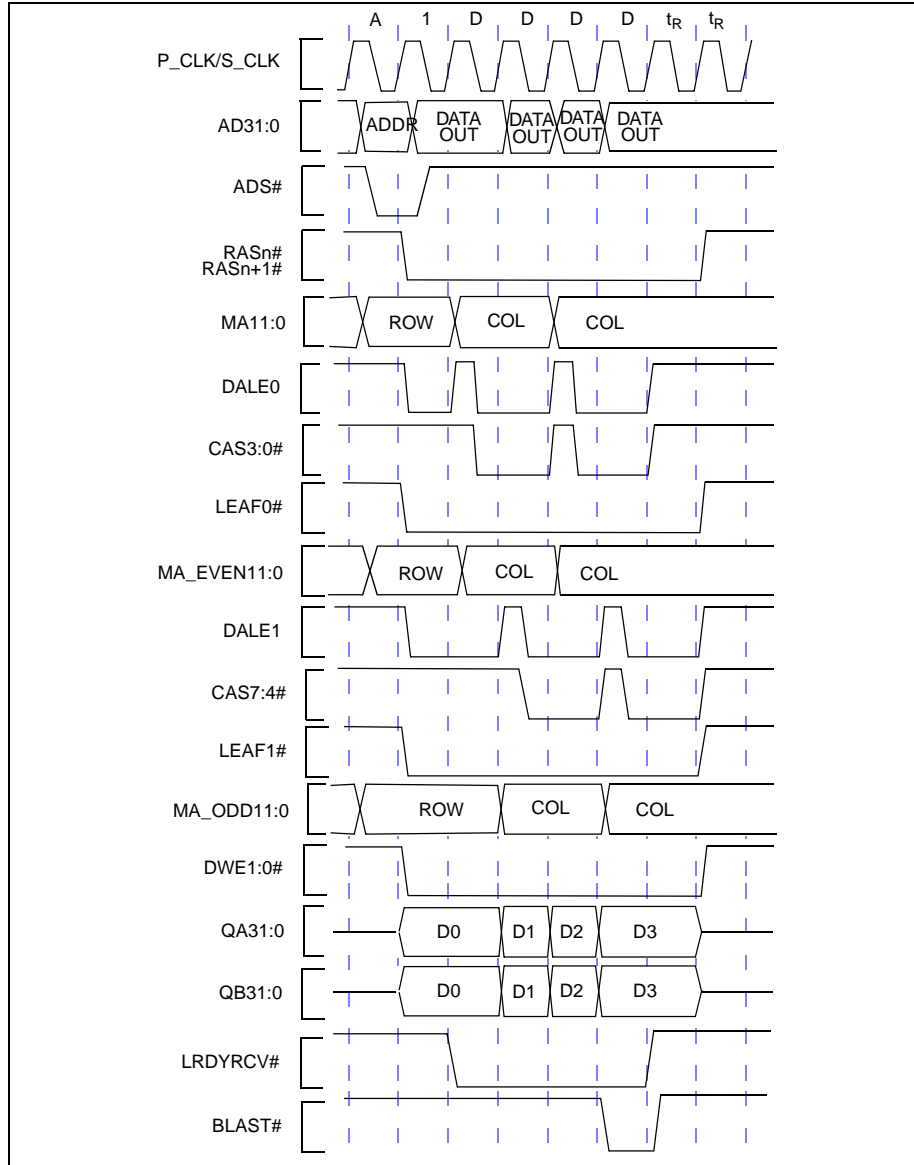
A 1 D D D D $t_R$ $t_R$

P_CLK/S_CLK

AD31:0

ADDR

DATA OUT

DATA OUT

DATA OUT

DATA OUT

ADS#

RASn#
RASn+1#

MA11:0

ROW

COL

COL

DALE0

CAS3:0#

LEAF0#

MA_EVEN11:0

ROW

COL

COL

DALE1

CAS7:4#

LEAF1#

MA_ODD11:0

ROW

COL

COL

DWE1:0#

QA31:0

D0

D1

D2

D3

QB31:0

D0

D1

D2

D3

LRDYRCV#

BLAST#